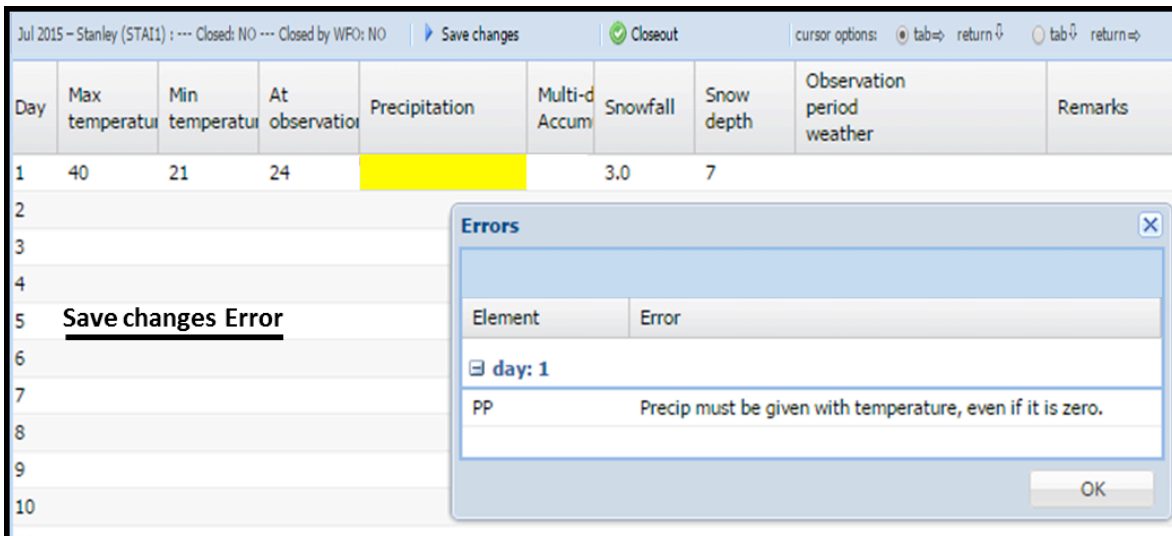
Jul 2015 – Stanley (STAI1) : --- Closed: NO --- Closed by WFO: NO
Save changes
Closeout
cursor options: tab⇒ return⇩ tab⇩ return⇒

| Day | Max temperatu | Min temperatu | At observatio | Precipitation | Multi-d Accum | Snowfall | Snow depth | Observation period weather | Remarks |
|---|---|---|---|---|---|---|---|---|---|
| 1 | 40 | 21 | 24 | | | 3.0 | 7 | | |
| 2 | | | | | | | | | |
| 3 | | | | | | | | | |
| 4 | | | | | | | | | |
| 5 | | | | | | | | | |
| 6 | | | | | | | | | |
| 7 | | | | | | | | | |
| 8 | | | | | | | | | |
| 9 | | | | | | | | | |
| 10 | | | | | | | | | |

Save changes Error

Errors

| Element | Error |
|---|---|
| ⊟ day: 1 | |
| PP | Precip must be given with temperature, even if it is zero. |

OK